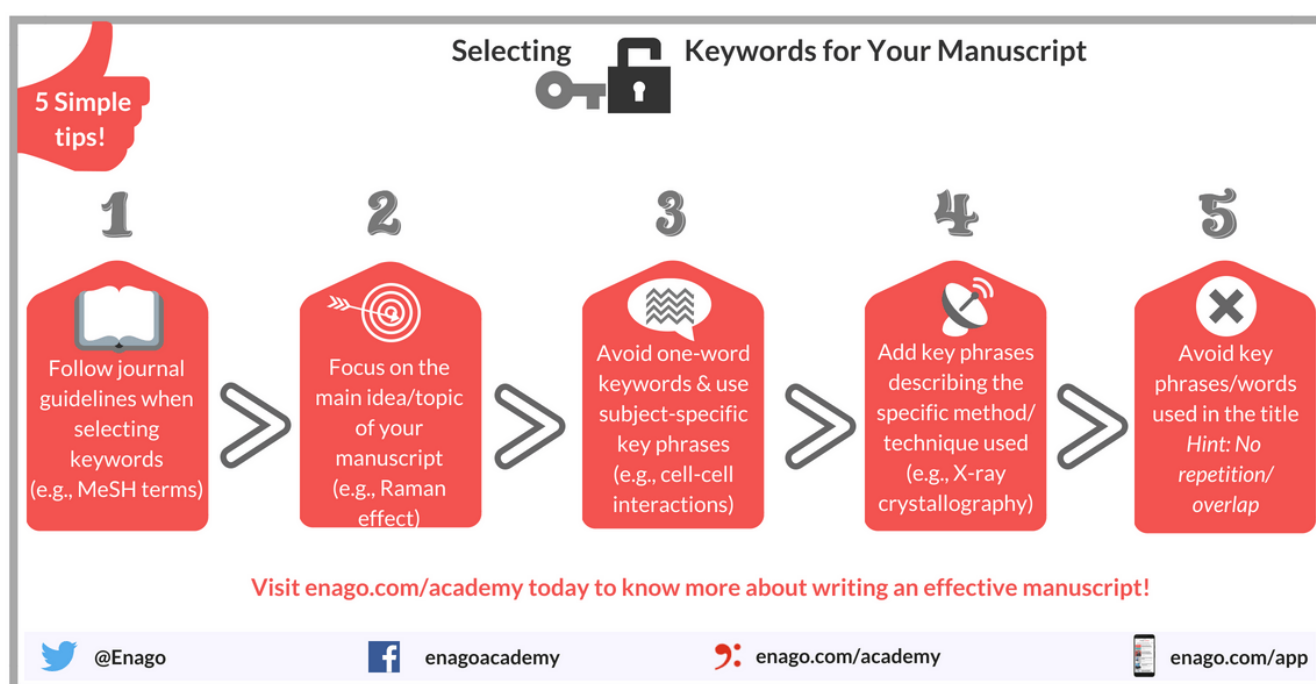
Selecting Keywords for Your Manuscript

5 Simple tips!

1

Follow journal guidelines when selecting keywords (e.g., MeSH terms)

2

Focus on the main idea/topic of your manuscript (e.g., Raman effect)

3

Avoid one-word keywords & use subject-specific key phrases (e.g., cell-cell interactions)

4

Add key phrases describing the specific method/ technique used (e.g., X-ray crystallography)

5

Avoid key phrases/words used in the title *Hint: No repetition/ overlap*

Visit enago.com/academy today to know more about writing an effective manuscript!

@Enago

enagoacademy

enago.com/academy

enago.com/app